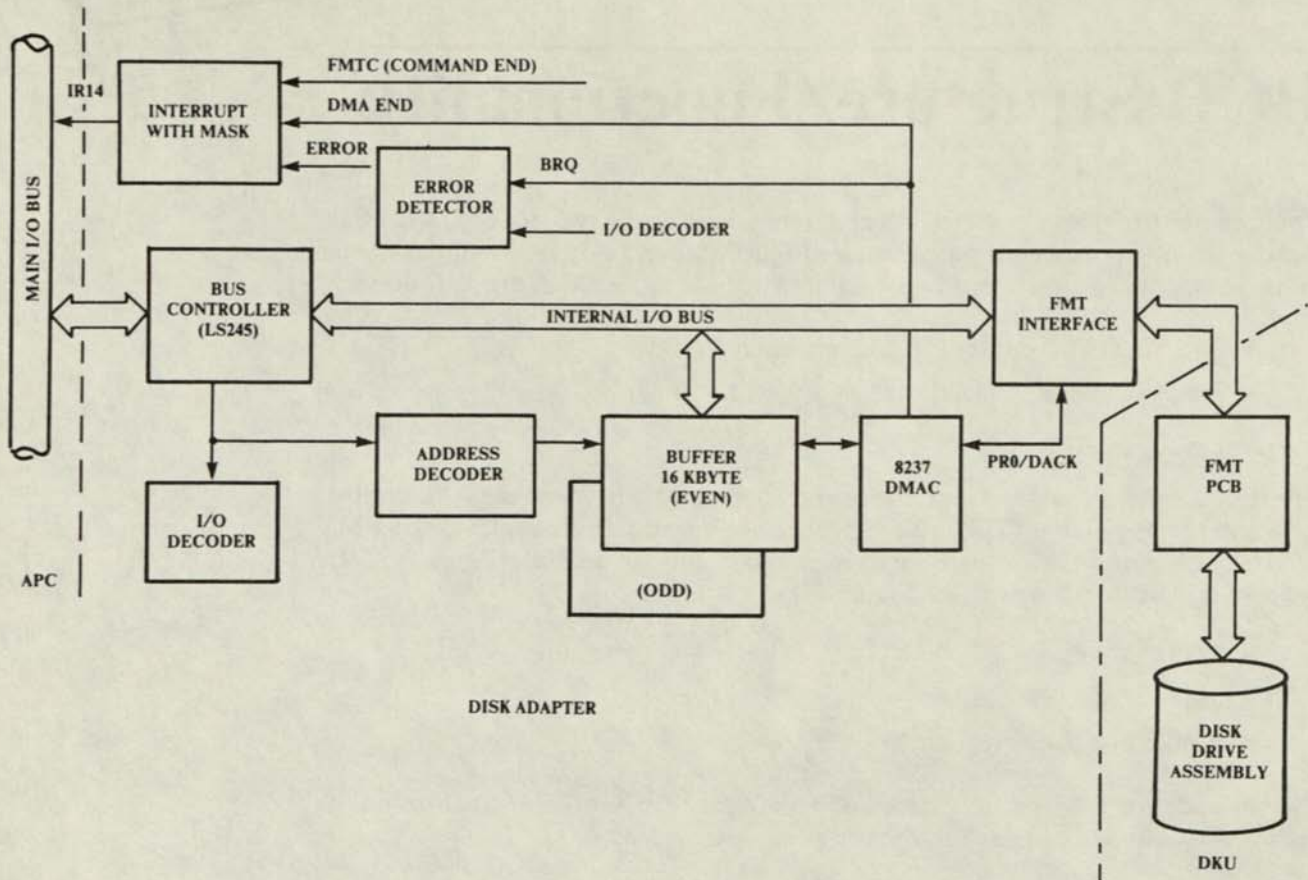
IR14

INTERRUPT WITH MASK

FMTC (COMMAND END)

DMA END

ERROR

BRQ

ERROR DETECTOR

I/O DECODER

MAIN I/O BUS

BUS CONTROLLER (LS245)

INTERNAL I/O BUS

FMT INTERFACE

ADDRESS DECODER

BUFFER 16 KBYTE (EVEN)

(ODD)

8237 DMAC

PR0/DACK

FMT PCB

I/O DECODER

APC

DISK ADAPTER

DISK DRIVE ASSEMBLY

DKU